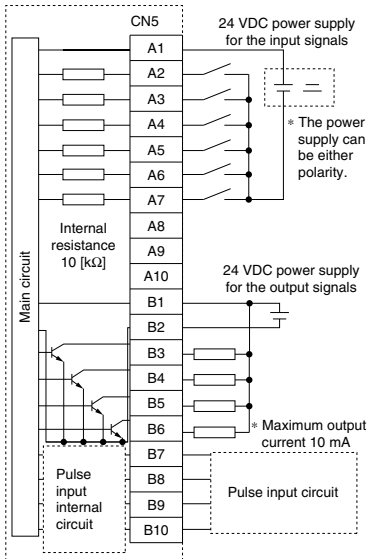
CN5

24 VDC power supply for the input signals

A1
A2
A3
A4
A5
A6
A7
A8
A9
A10
B1
B2
B3
B4
B5
B6
B7
B8
B9
B10

* The power supply can be either polarity.

Internal resistance 10 [kΩ]

Main circuit

24 VDC power supply for the output signals

* Maximum output current 10 mA

Pulse input internal circuit

Pulse input circuit